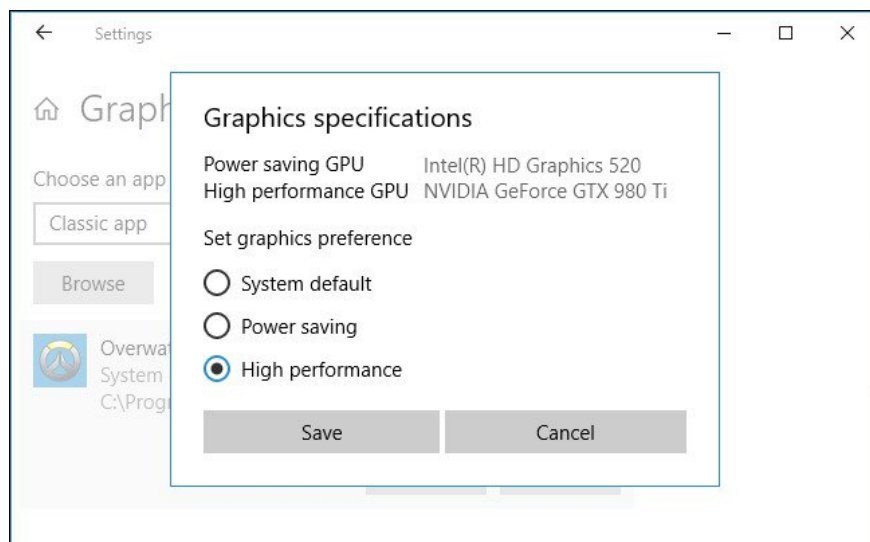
Settings

Graph

Choose an app

Classic app

Browse

Overwat
System
C:\Progr

Graphics specifications

| Power saving GPU | Intel(R) HD Graphics 520 |
|---|---|
| High performance GPU | NVIDIA GeForce GTX 980 Ti |

Set graphics preference

System default

Power saving

High performance

Save

Cancel